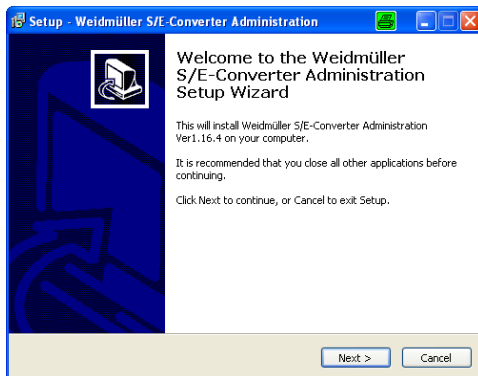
Setup - Weidmüller S/E-Converter Administration

Welcome to the Weidmüller S/E-Converter Administration Setup Wizard

This will install Weidmüller S/E-Converter Administration Ver1.16.4 on your computer.

It is recommended that you close all other applications before continuing.

Click Next to continue, or Cancel to exit Setup.

Next >

Cancel